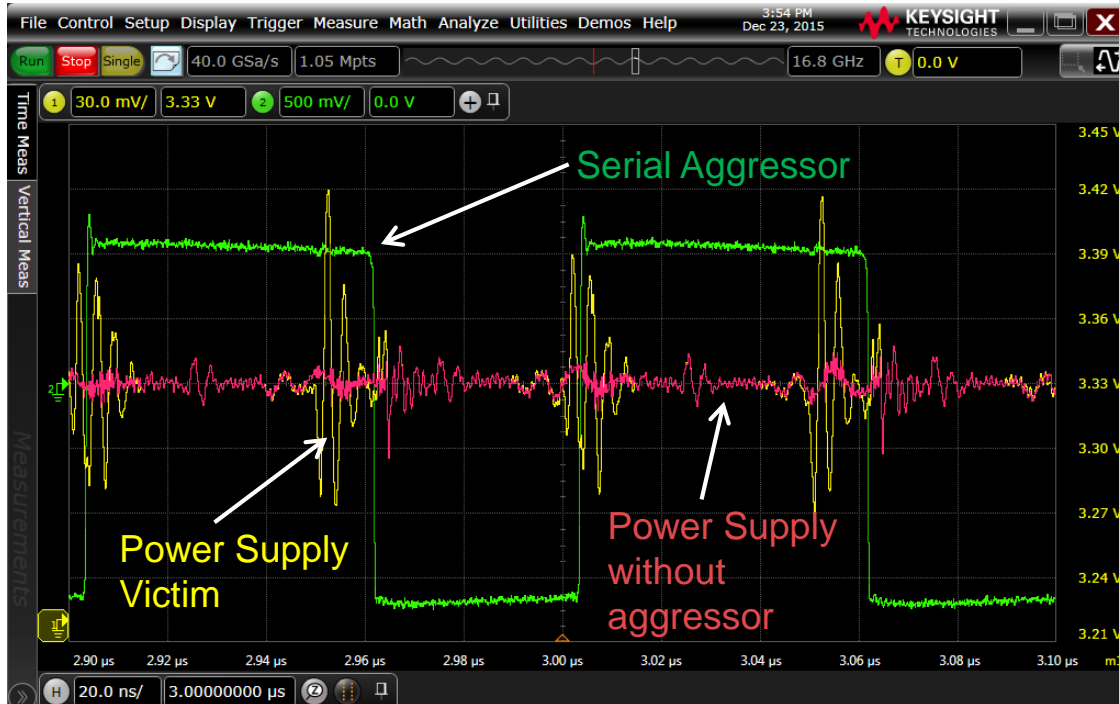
File Control Setup Display Trigger Measure Math Analyze Utilities Demos Help

3:54 PM
Dec 23, 2015

KEYSIGHT
TECHNOLOGIES

Run Stop Single 40.0 GSa/s 1.05 Mpts 16.8 GHz T 0.0 V

1 30.0 mV/ 3.33 V 2 500 mV/ 0.0 V

Time Meas
Vertical Meas
Measurements

Serial Aggressor

Power Supply Victim

Power Supply without aggressor

3.45 V
3.42 V
3.39 V
3.36 V
3.33 V
3.30 V
3.27 V
3.24 V
3.21 V

2.90 µs 2.92 µs 2.94 µs 2.96 µs 2.98 µs 3.00 µs 3.02 µs 3.04 µs 3.06 µs 3.08 µs 3.10 µs

H 20.0 ns/ 3.00000000 µs